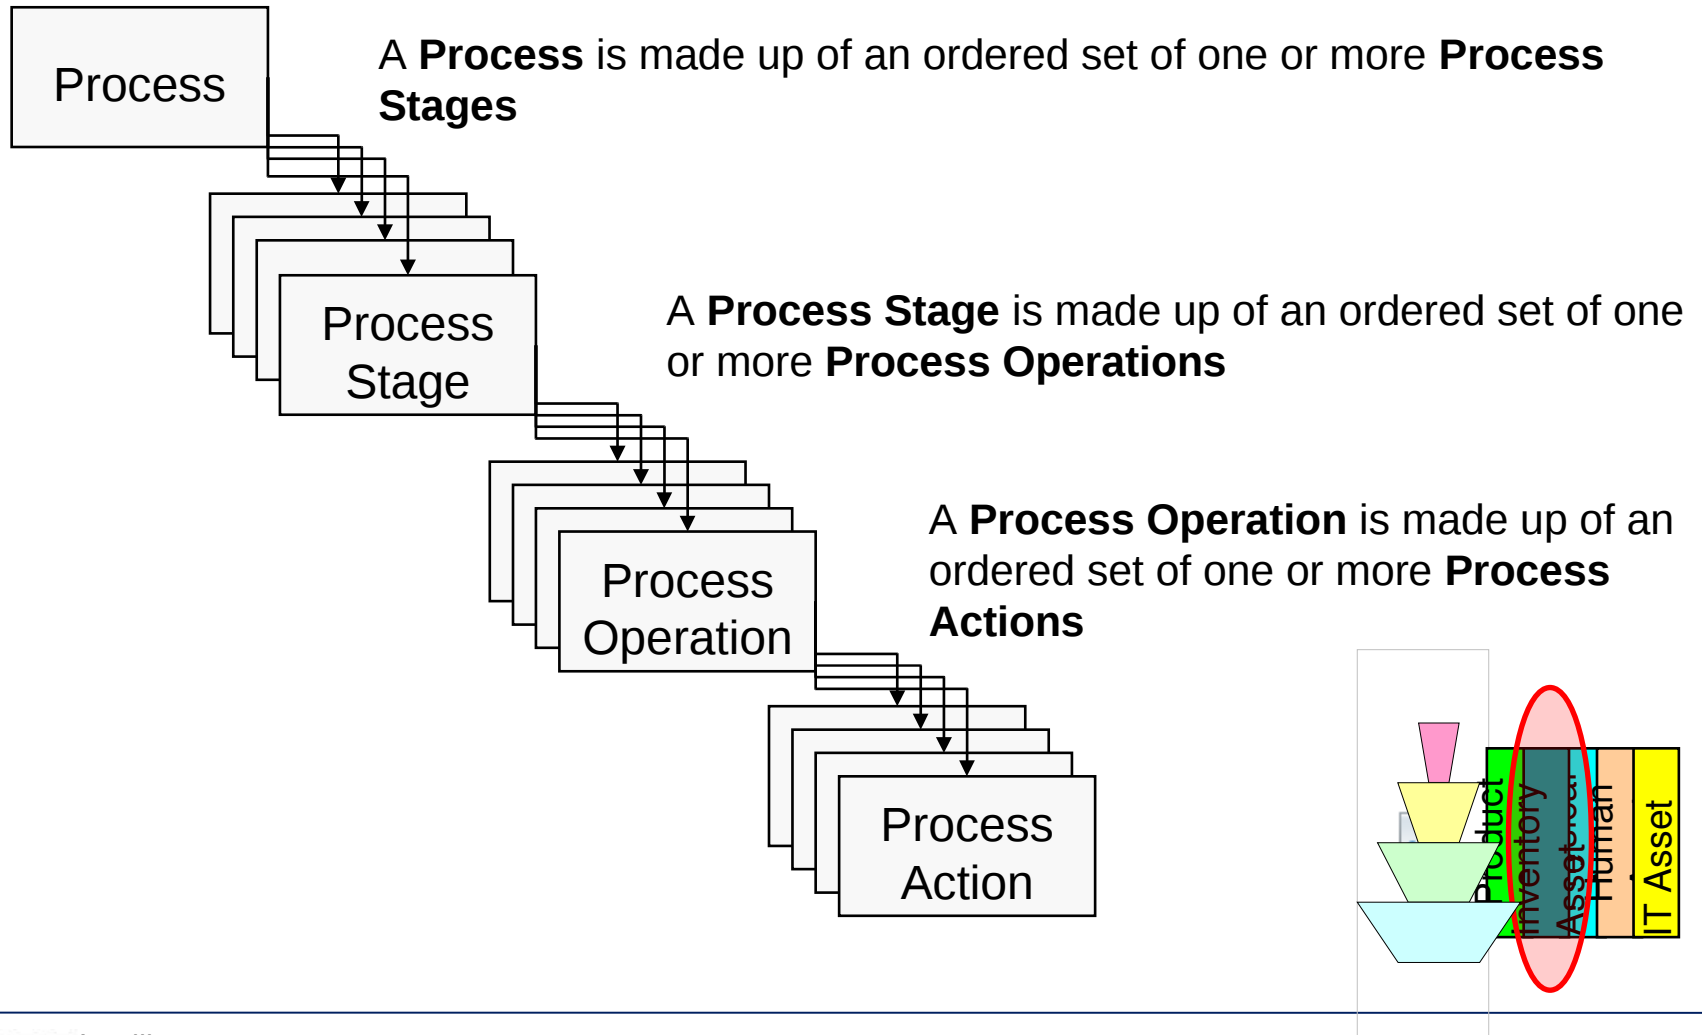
Process

A **Process** is made up of an ordered set of one or more **Process Stages**

Process Stage

A **Process Stage** is made up of an ordered set of one or more **Process Operations**

Process Operation

A **Process Operation** is made up of an ordered set of one or more **Process Actions**

Process Action

Product
Inventory
Asset
Human
IT Asset